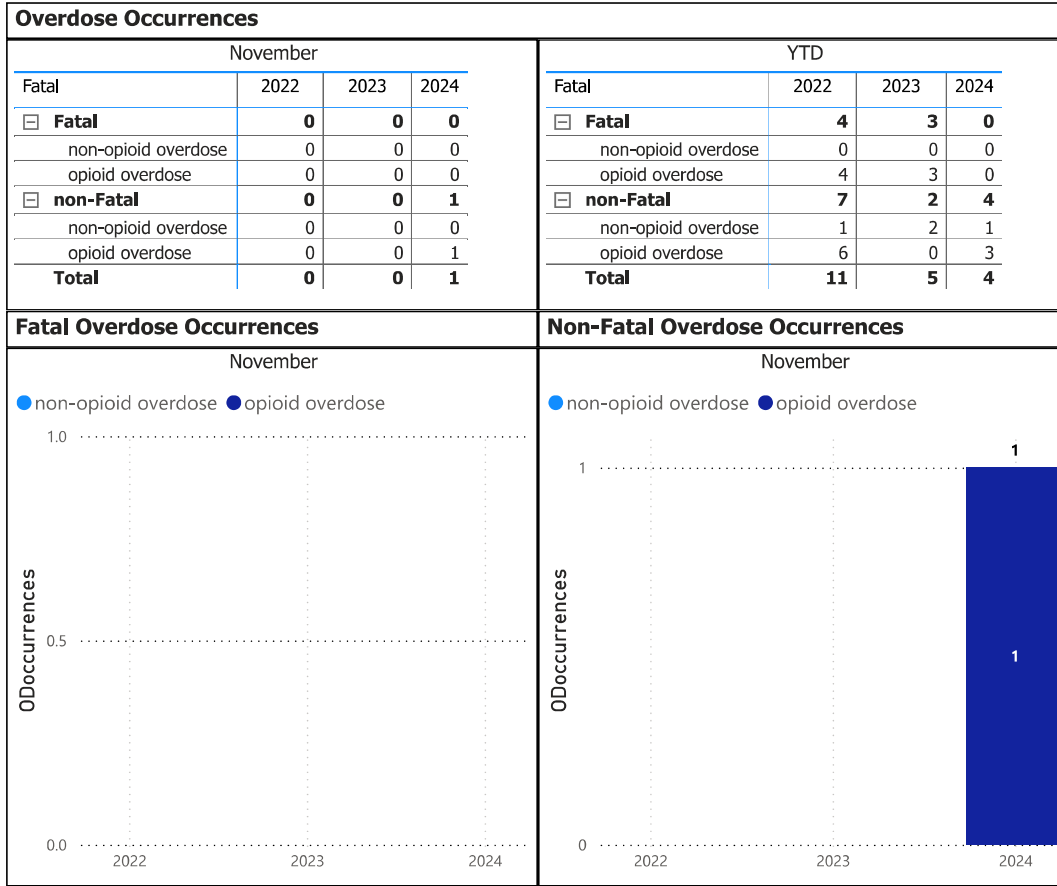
Overdose Occurrences

November

| Fatal | 2022 | 2023 | 2024 |
|---|---|---|---|
| ⊟ Fatal | 0 | 0 | 0 |
| non-opioid overdose | 0 | 0 | 0 |
| opioid overdose | 0 | 0 | 0 |
| ⊟ non-Fatal | 0 | 0 | 1 |
| non-opioid overdose | 0 | 0 | 0 |
| opioid overdose | 0 | 0 | 1 |
| Total | 0 | 0 | 1 |

YTD

| Fatal | 2022 | 2023 | 2024 |
|---|---|---|---|
| ⊟ Fatal | 4 | 3 | 0 |
| non-opioid overdose | 0 | 0 | 0 |
| opioid overdose | 4 | 3 | 0 |
| ⊟ non-Fatal | 7 | 2 | 4 |
| non-opioid overdose | 1 | 2 | 1 |
| opioid overdose | 6 | 0 | 3 |
| Total | 11 | 5 | 4 |

Fatal Overdose Occurrences

November

non-opioid overdose opioid overdose

1.0
0.5
0.0
ODoccurrences
2022 2023 2024

Non-Fatal Overdose Occurrences

November

non-opioid overdose opioid overdose

1
1
1
0
ODoccurrences
2022 2023 2024